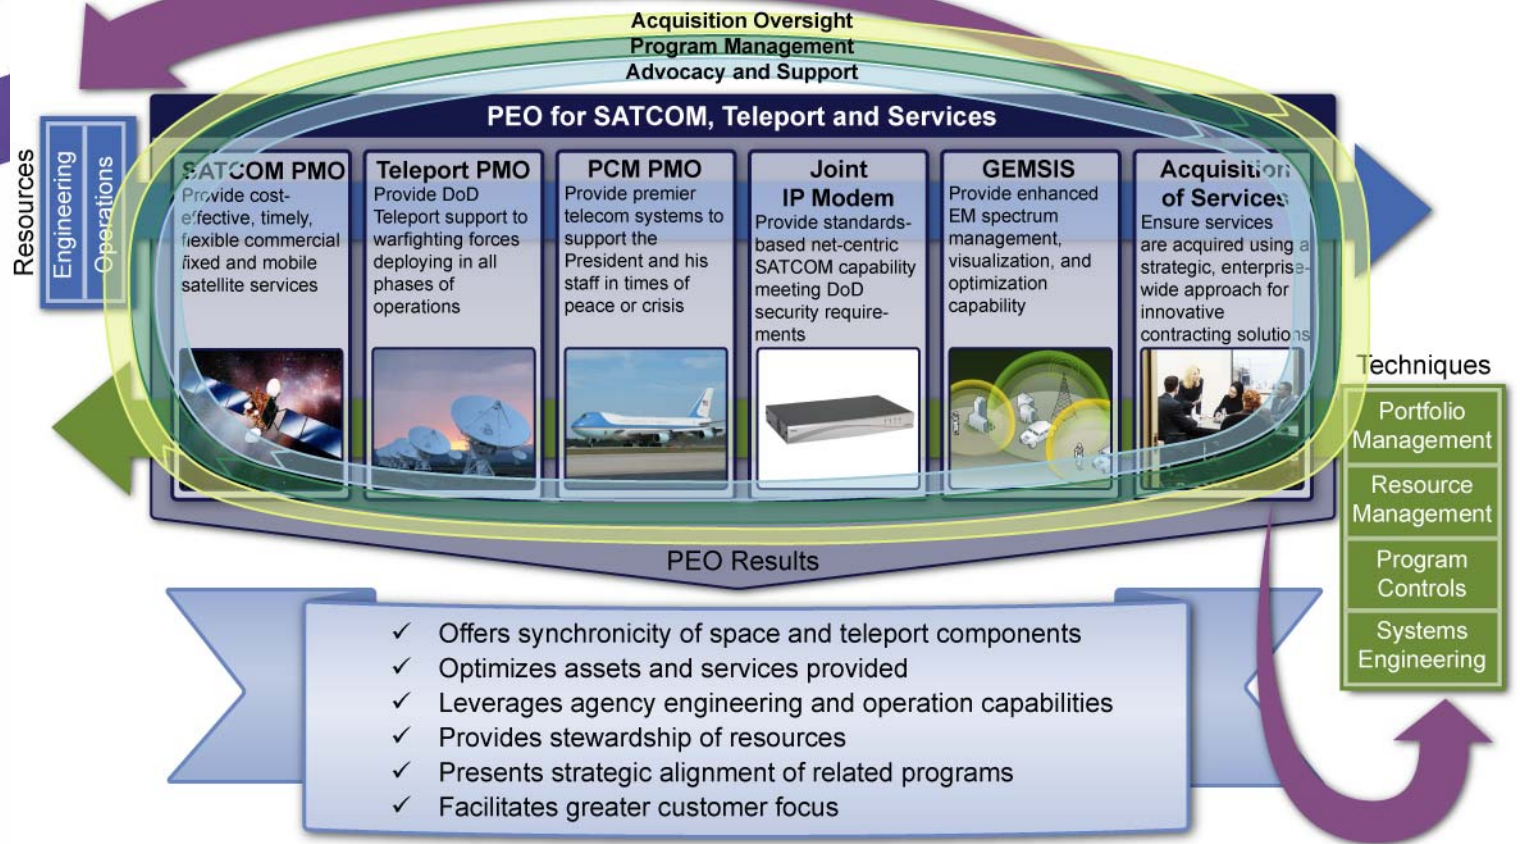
Acquisition Oversight
Program Management
Advocacy and Support

Resources

Engineering

Operations

PEO for SATCOM, Teleport and Services

SATCOM PMO
Provide cost-effective, timely, flexible commercial fixed and mobile satellite services

Teleport PMO
Provide DoD Teleport support to warfighting forces deploying in all phases of operations

PCM PMO
Provide premier telecom systems to support the President and his staff in times of peace or crisis

Joint IP Modem
Provide standards-based net-centric SATCOM capability meeting DoD security requirements

GEMSIS
Provide enhanced EM spectrum management, visualization, and optimization capability

Acquisition of Services
Ensure services are acquired using a strategic, enterprise-wide approach for innovative contracting solutions

Techniques

Portfolio Management

Resource Management

Program Controls

Systems Engineering

PEO Results

✓ Offers synchronicity of space and teleport components
✓ Optimizes assets and services provided
✓ Leverages agency engineering and operation capabilities
✓ Provides stewardship of resources
✓ Presents strategic alignment of related programs
✓ Facilitates greater customer focus